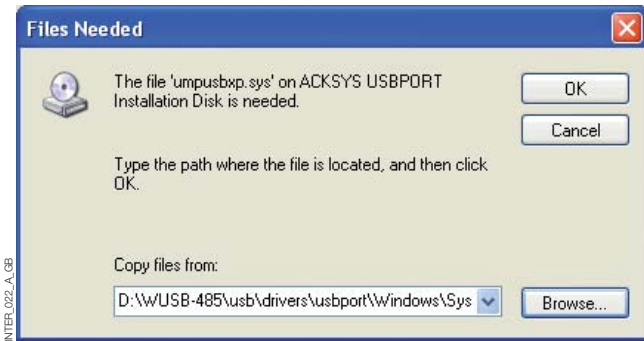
Files Needed

The file 'umpusbxp.sys' on ACKSYS USBPORT Installation Disk is needed.

OK

Cancel

Type the path where the file is located, and then click OK.

Copy files from:

D:\WUSB-485\usb\drivers\usbport\Windows\Sys

Browse...

INTER_022_A_GB